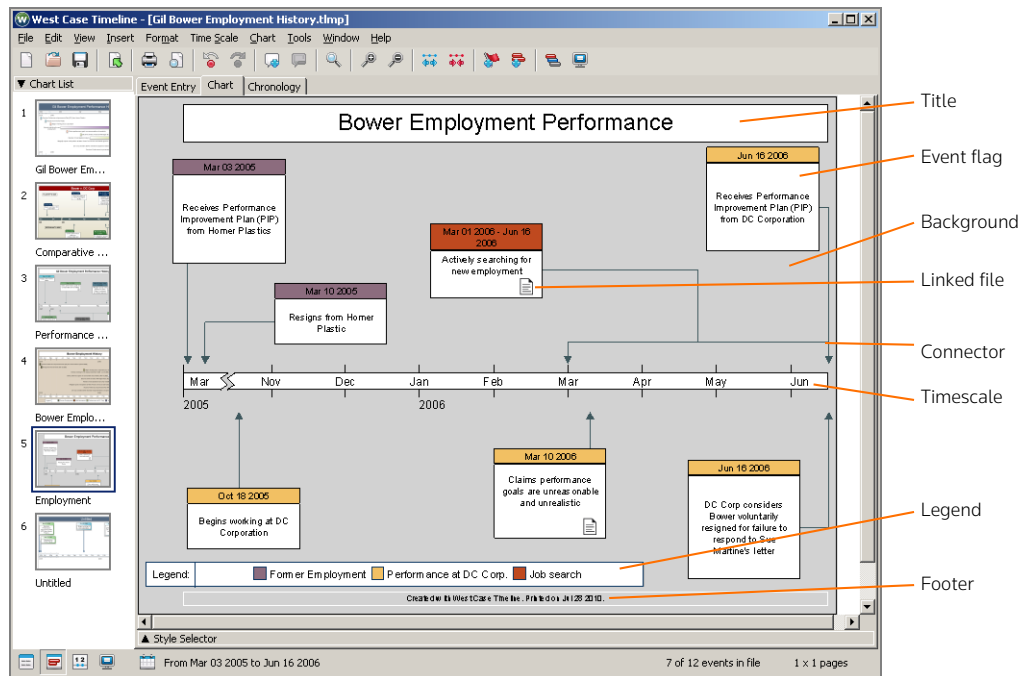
West Case Timeline - [Gil Bower Employment History.tlmp]

File Edit View Insert Format Time Scale Chart Tools Window Help

▼ Chart List

1 Gil Bower Em...
2 Comparative ...
3 Performance ...
4 Bower Emplo...
5 Employment
6 Untitled

Event Entry | Chart | Chronology

Bower Employment Performance

Mar 03 2005
Receives Performance Improvement Plan (PIP) from Homer Plastics

Mar 10 2005
Resigns from Homer Plastic

Mar 01 2006 - Jun 16 2006
Actively searching for new employment

Jun 16 2006
Receives Performance Improvement Plan (PIP) from DC Corporation

Mar | Nov | Dec | Jan | Feb | Mar | Apr | May | Jun
2005 | 2006

Oct 18 2005
Begins working at DC Corporation

Mar 10 2006
Claims performance goals are unreasonable and unrealistic

Jun 16 2006
DC Corp considers Bower voluntarily resigned for failure to respond to Sue Martine's letter

Legend: Former Employment | Performance at DC Corp. | Job search

Created with WestCase Timeline. Printed on Jul 28 2010.

▲ Style Selector

From Mar 03 2005 to Jun 16 2006 | 7 of 12 events in file | 1 x 1 pages

Title
Event flag
Background
Linked file
Connector
Timescale
Legend
Footer